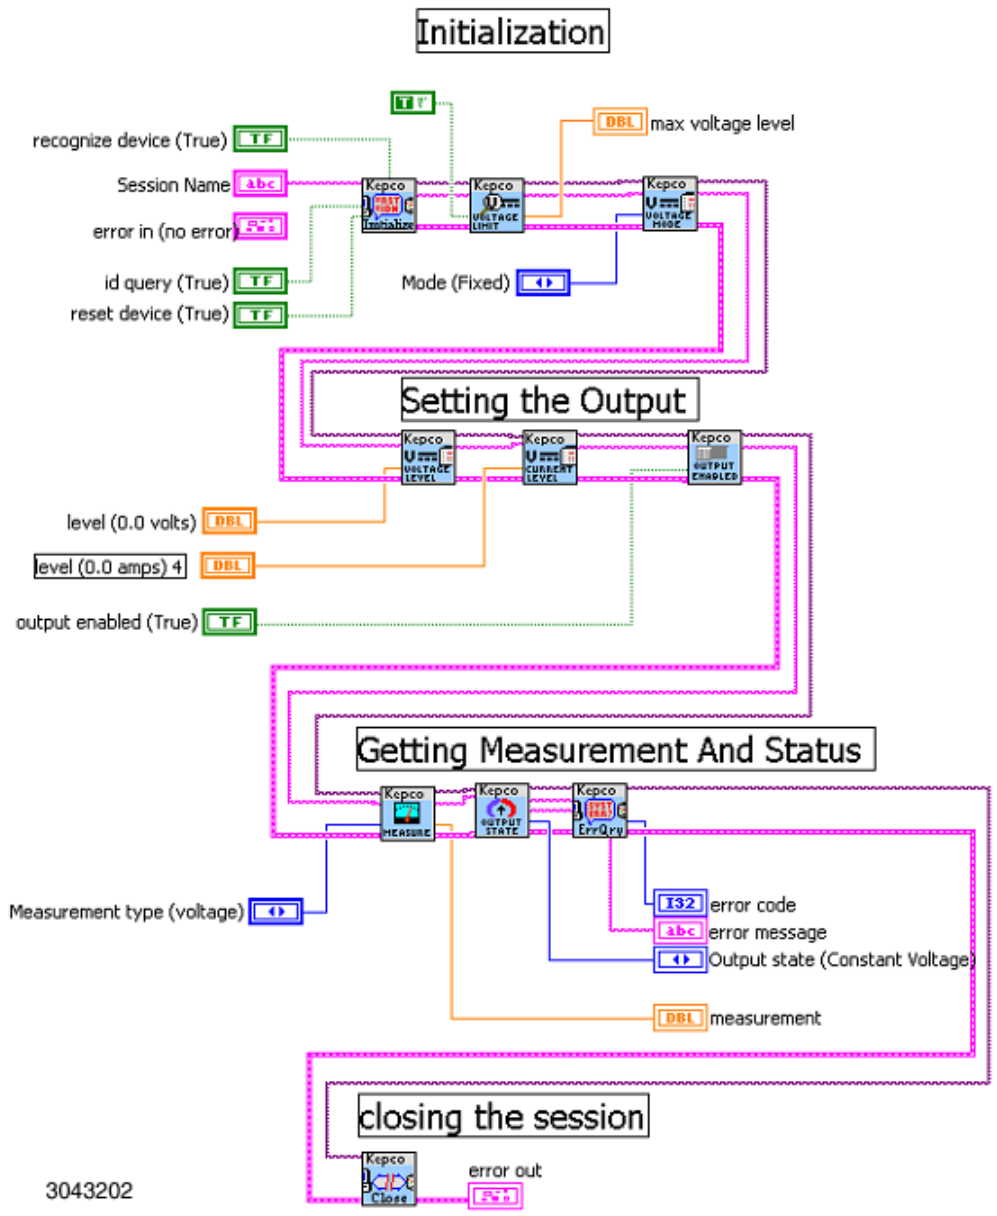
Initialization

recognize device (True) TF

Session Name abc

error in (no error)

id query (True) TF

reset device (True) TF

TF

Kepco Initialize

Kepco VOLTAGE LIMIT

DBL max voltage level

Kepco VOLTAGE MODE

Mode (Fixed)

Setting the Output

Kepco VOLTAGE LEVEL

Kepco CURRENT LEVEL

Kepco OUTPUT ENABLED

level (0.0 volts) DBL

level (0.0 amps) 4 DBL

output enabled (True) TF

Getting Measurement And Status

Kepco MEASURE

Kepco OUTPUT STATE

Kepco ErrQry

Measurement type (voltage)

I32 error code

abc error message

Output state (Constant Voltage)

DBL measurement

closing the session

Kepco Close

error out

3043202